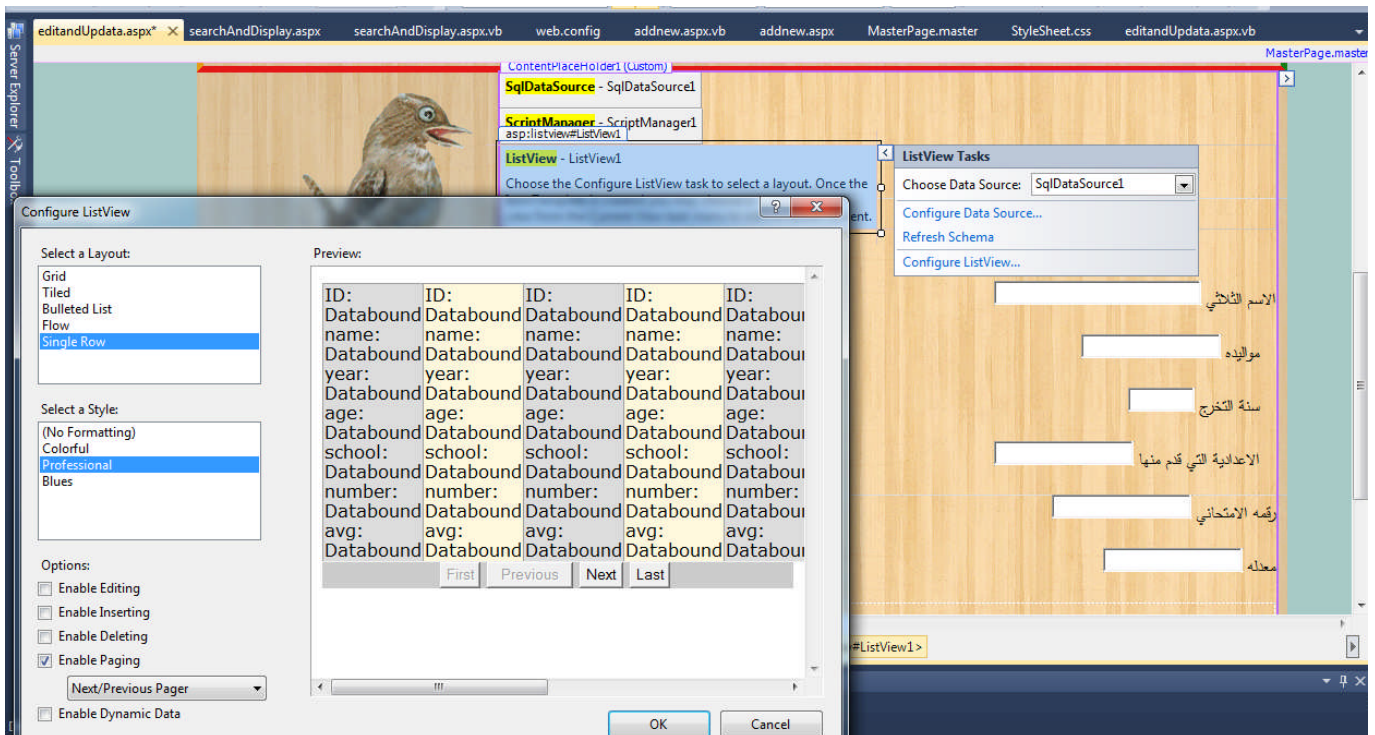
editandUpdata.aspx* × searchAndDisplay.aspx searchAndDisplay.aspx.vb web.config addnew.aspx.vb addnew.aspx MasterPage.master StyleSheet.css editandUpdata.aspx.vb

Server Explorer Toolbox

MasterPage.master

ContentPlaceHolder1 (Custom)

SqlDataSource - SqlDataSource1

ScriptManager - ScriptManager1

asp:listview#ListView1

ListView - ListView1

Choose the Configure ListView task to select a layout. Once the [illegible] ent.

ListView Tasks

Choose Data Source: SqlDataSource1

Configure Data Source...

Refresh Schema

Configure ListView...

الاسم الثلاثي

مواليده

سنة التخرج

الاعدادية التي قدم منها

رقمه الامتحاني

معدله

#ListView1>

Configure ListView

Select a Layout:

Grid
Tiled
Bulleted List
Flow
Single Row

Select a Style:

(No Formatting)
Colorful
Professional
Blues

Options:

Enable Editing

Enable Inserting

Enable Deleting

Enable Paging

Next/Previous Pager

Enable Dynamic Data

Preview:

| ID: Databound name: Databound year: Databound age: Databound school: Databound number: Databound avg: Databound | ID: Databound name: Databound year: Databound age: Databound school: Databound number: Databound avg: Databound | ID: Databound name: Databound year: Databound age: Databound school: Databound number: Databound avg: Databound | ID: Databound name: Databound year: Databound age: Databound school: Databound number: Databound avg: Databound | ID: Databou name: Databou year: Databou age: Databou school: Databou number: Databou avg: Databou |
|---|---|---|---|---|

First Previous Next Last

OK Cancel